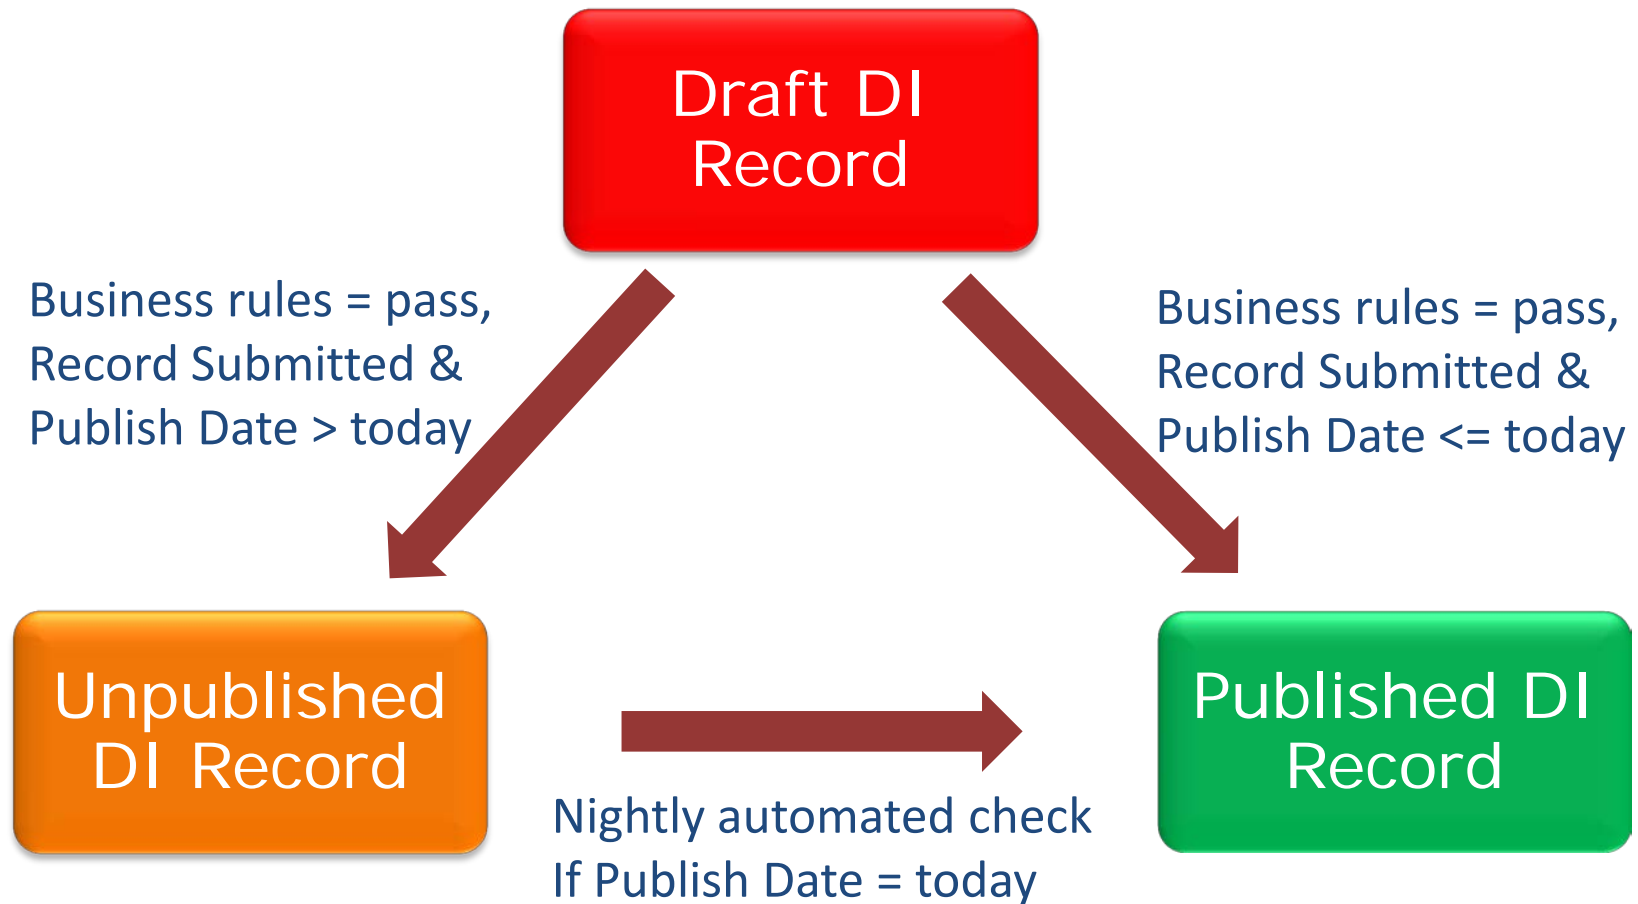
Draft DI Record

Business rules = pass, Record Submitted & Publish Date > today

Business rules = pass, Record Submitted & Publish Date <= today

Unpublished DI Record

Published DI Record

Nightly automated check If Publish Date = today